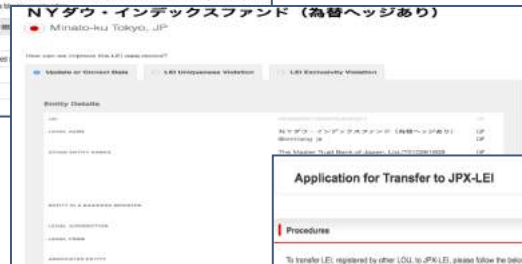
NYダウ・インデックスファンド（為替ヘッジあり）
Minato-ku Tokyo, JP

How can we improve this LEI data record?

Update or Correct Data
LEI Uniqueness Violation
LEI Exclusivity Violation

Entity Details

LEI
LEGAL NAME
NYダウ・インデックスファンド（為替ヘッジあり）
JP
OTHER ENTITY NAMES
The Master Trust Bank of Japan, Ltd.
JP
ENTITY IS A BRANCH
LEGAL JURISDICTION
LEGAL FORM
ASSOCIATED ENTITY

Application for Transfer to JPX-LEI

Procedures

To transfer LEI, registered by other LOU, to JPX-LEI, please follow the belo